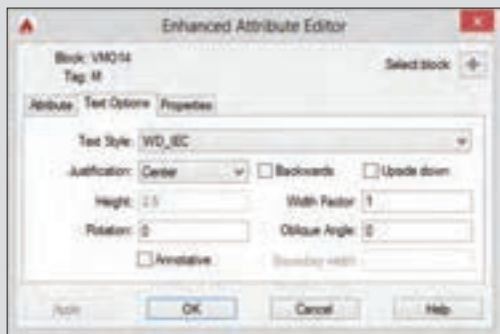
Enhanced Attribute Editor

Block: VMO14
Tag: M

Select block

Attribute | Text Options | Properties

Text Style: WD_IEC

Justification: Center

Backwards

Upside down

Height: 2.5

Width Factor: 1

Rotation: 0

Oblique Angle: 0

Annotative

Boundary width:

Apply | OK | Cancel | Help